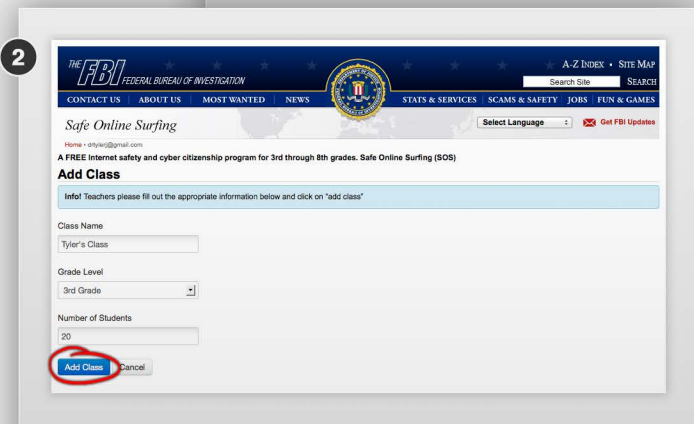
2

THE FBI FEDERAL BUREAU OF INVESTIGATION

A-Z INDEX • SITE MAP

Search Site SEARCH

CONTACT US | ABOUT US | MOST WANTED | NEWS | STATS & SERVICES | SCAMS & SAFETY | JOBS | FUN & GAMES

Safe Online Surfing

Select Language

Get FBI Updates

Home • drtylerj@gmail.com

A FREE Internet safety and cyber citizenship program for 3rd through 8th grades. Safe Online Surfing (SOS)

Add Class

Info! Teachers please fill out the appropriate information below and click on "add class"

Class Name

Tyler's Class

Grade Level

3rd Grade

Number of Students

20

Add Class Cancel